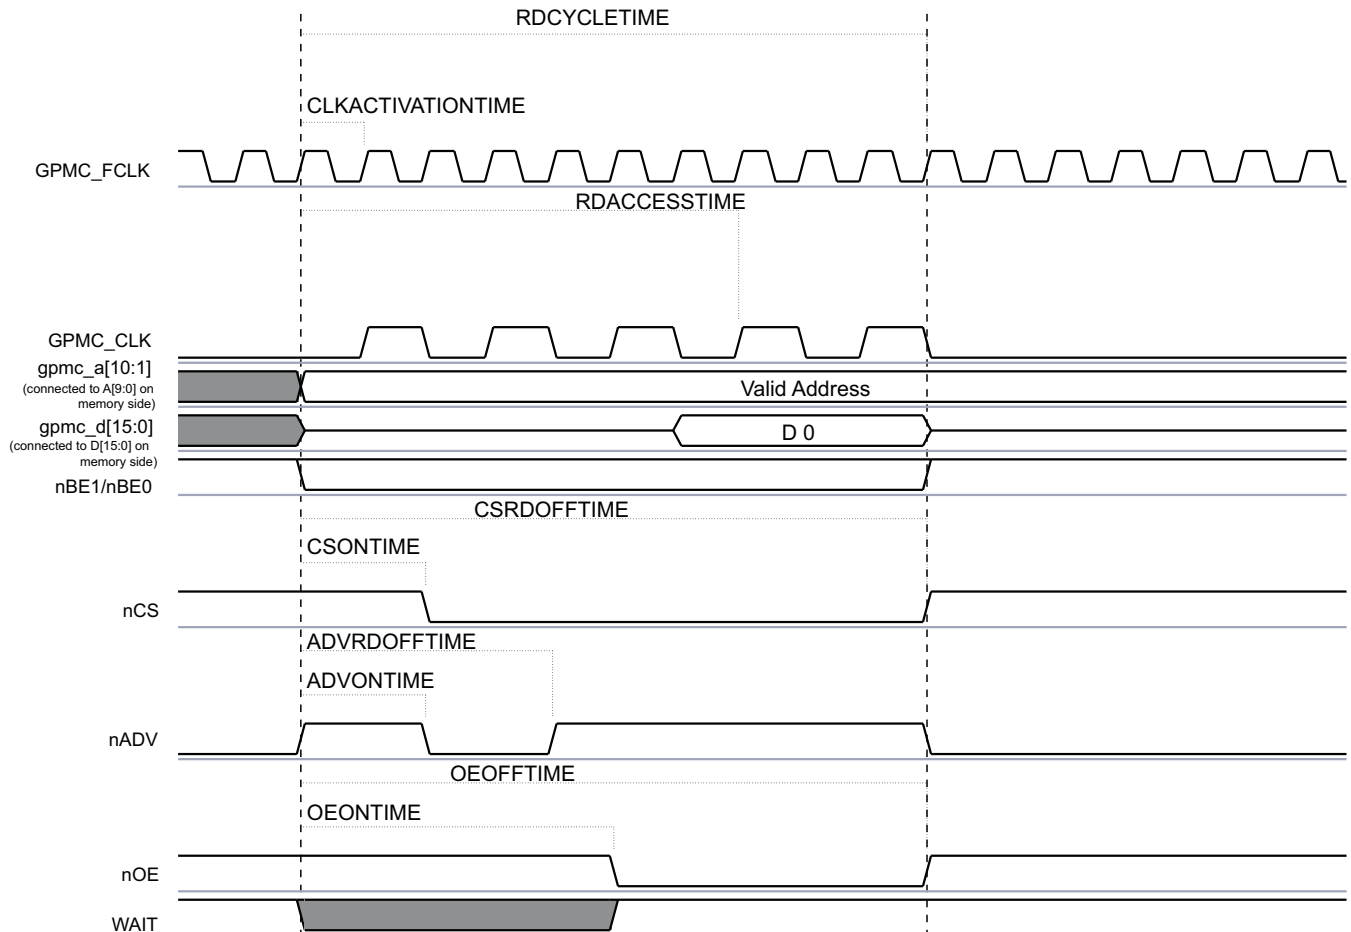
RDCYCLETIME

CLKACTIVATIONTIME

GPMC_FCLK

RDACCESSTIME

GPMC_CLK

gpmc_a[10:1]
(connected to A[9:0] on memory side)

Valid Address

gpmc_d[15:0]
(connected to D[15:0] on memory side)

D 0

nBE1/nBE0

CSRDOFFTIME

CSONTIME

nCS

ADVRDOFFTIME

ADVONTIME

nADV

OEOFFTIME

OEONTIME

nOE

WAIT